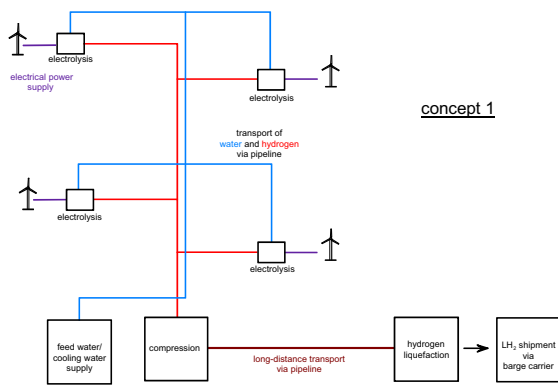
electrolysis

electrical power supply

electrolysis

concept 1

transport of water and hydrogen via pipeline

electrolysis

electrolysis

feed water/ cooling water supply

compression

long-distance transport via pipeline

hydrogen liquefaction

$LH_2$ shipment via barge carrier